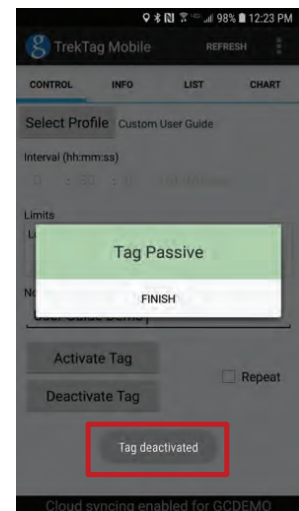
98% 12:23 PM

TrekTag Mobile REFRESH

CONTROL INFO LIST CHART

Select Profile Custom User Guide

Interval (hh:mm:ss)

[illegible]

Limits

Tag Passive

FINISH

User Guide Demo

Activate Tag

Deactivate Tag

Repeat

Tag deactivated

Cloud syncing enabled for GCDEMO